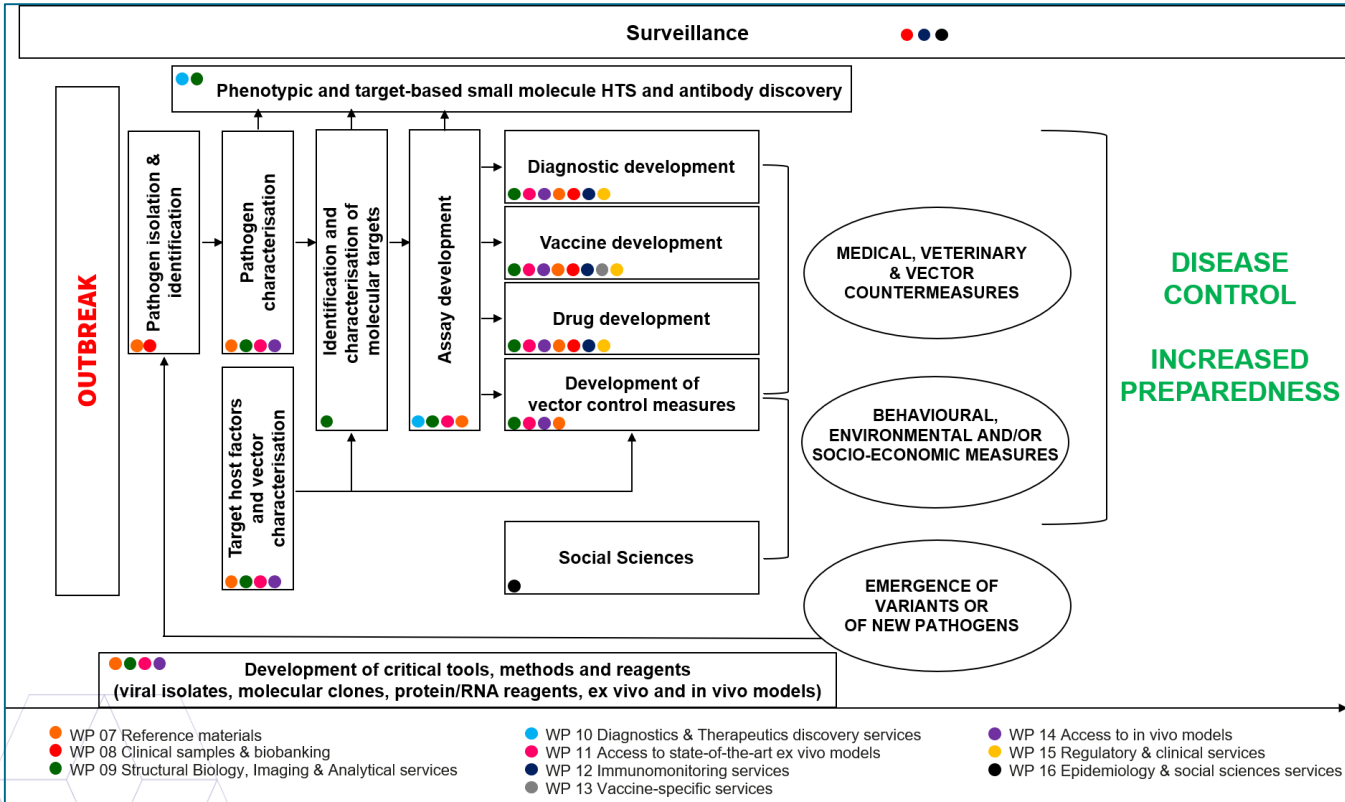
Surveillance

Phenotypic and target-based small molecule HTS and antibody discovery

OUTBREAK

Pathogen isolation & identification

Pathogen characterisation

Identification and characterisation of molecular targets

Assay development

Diagnostic development

Vaccine development

Drug development

Development of vector control measures

Target host factors and vector characterisation

Social Sciences

MEDICAL, VETERINARY & VECTOR COUNTERMEASURES

BEHAVIOURAL, ENVIRONMENTAL AND/OR SOCIO-ECONOMIC MEASURES

EMERGENCE OF VARIANTS OR OF NEW PATHOGENS

DISEASE CONTROL

INCREASED PREPAREDNESS

Development of critical tools, methods and reagents
(viral isolates, molecular clones, protein/RNA reagents, ex vivo and in vivo models)

WP 07 Reference materials
WP 08 Clinical samples & biobanking
WP 09 Structural Biology, Imaging & Analytical services

WP 10 Diagnostics & Therapeutics discovery services
WP 11 Access to state-of-the-art ex vivo models
WP 12 Immunomonitoring services
WP 13 Vaccine-specific services

WP 14 Access to in vivo models
WP 15 Regulatory & clinical services
WP 16 Epidemiology & social sciences services